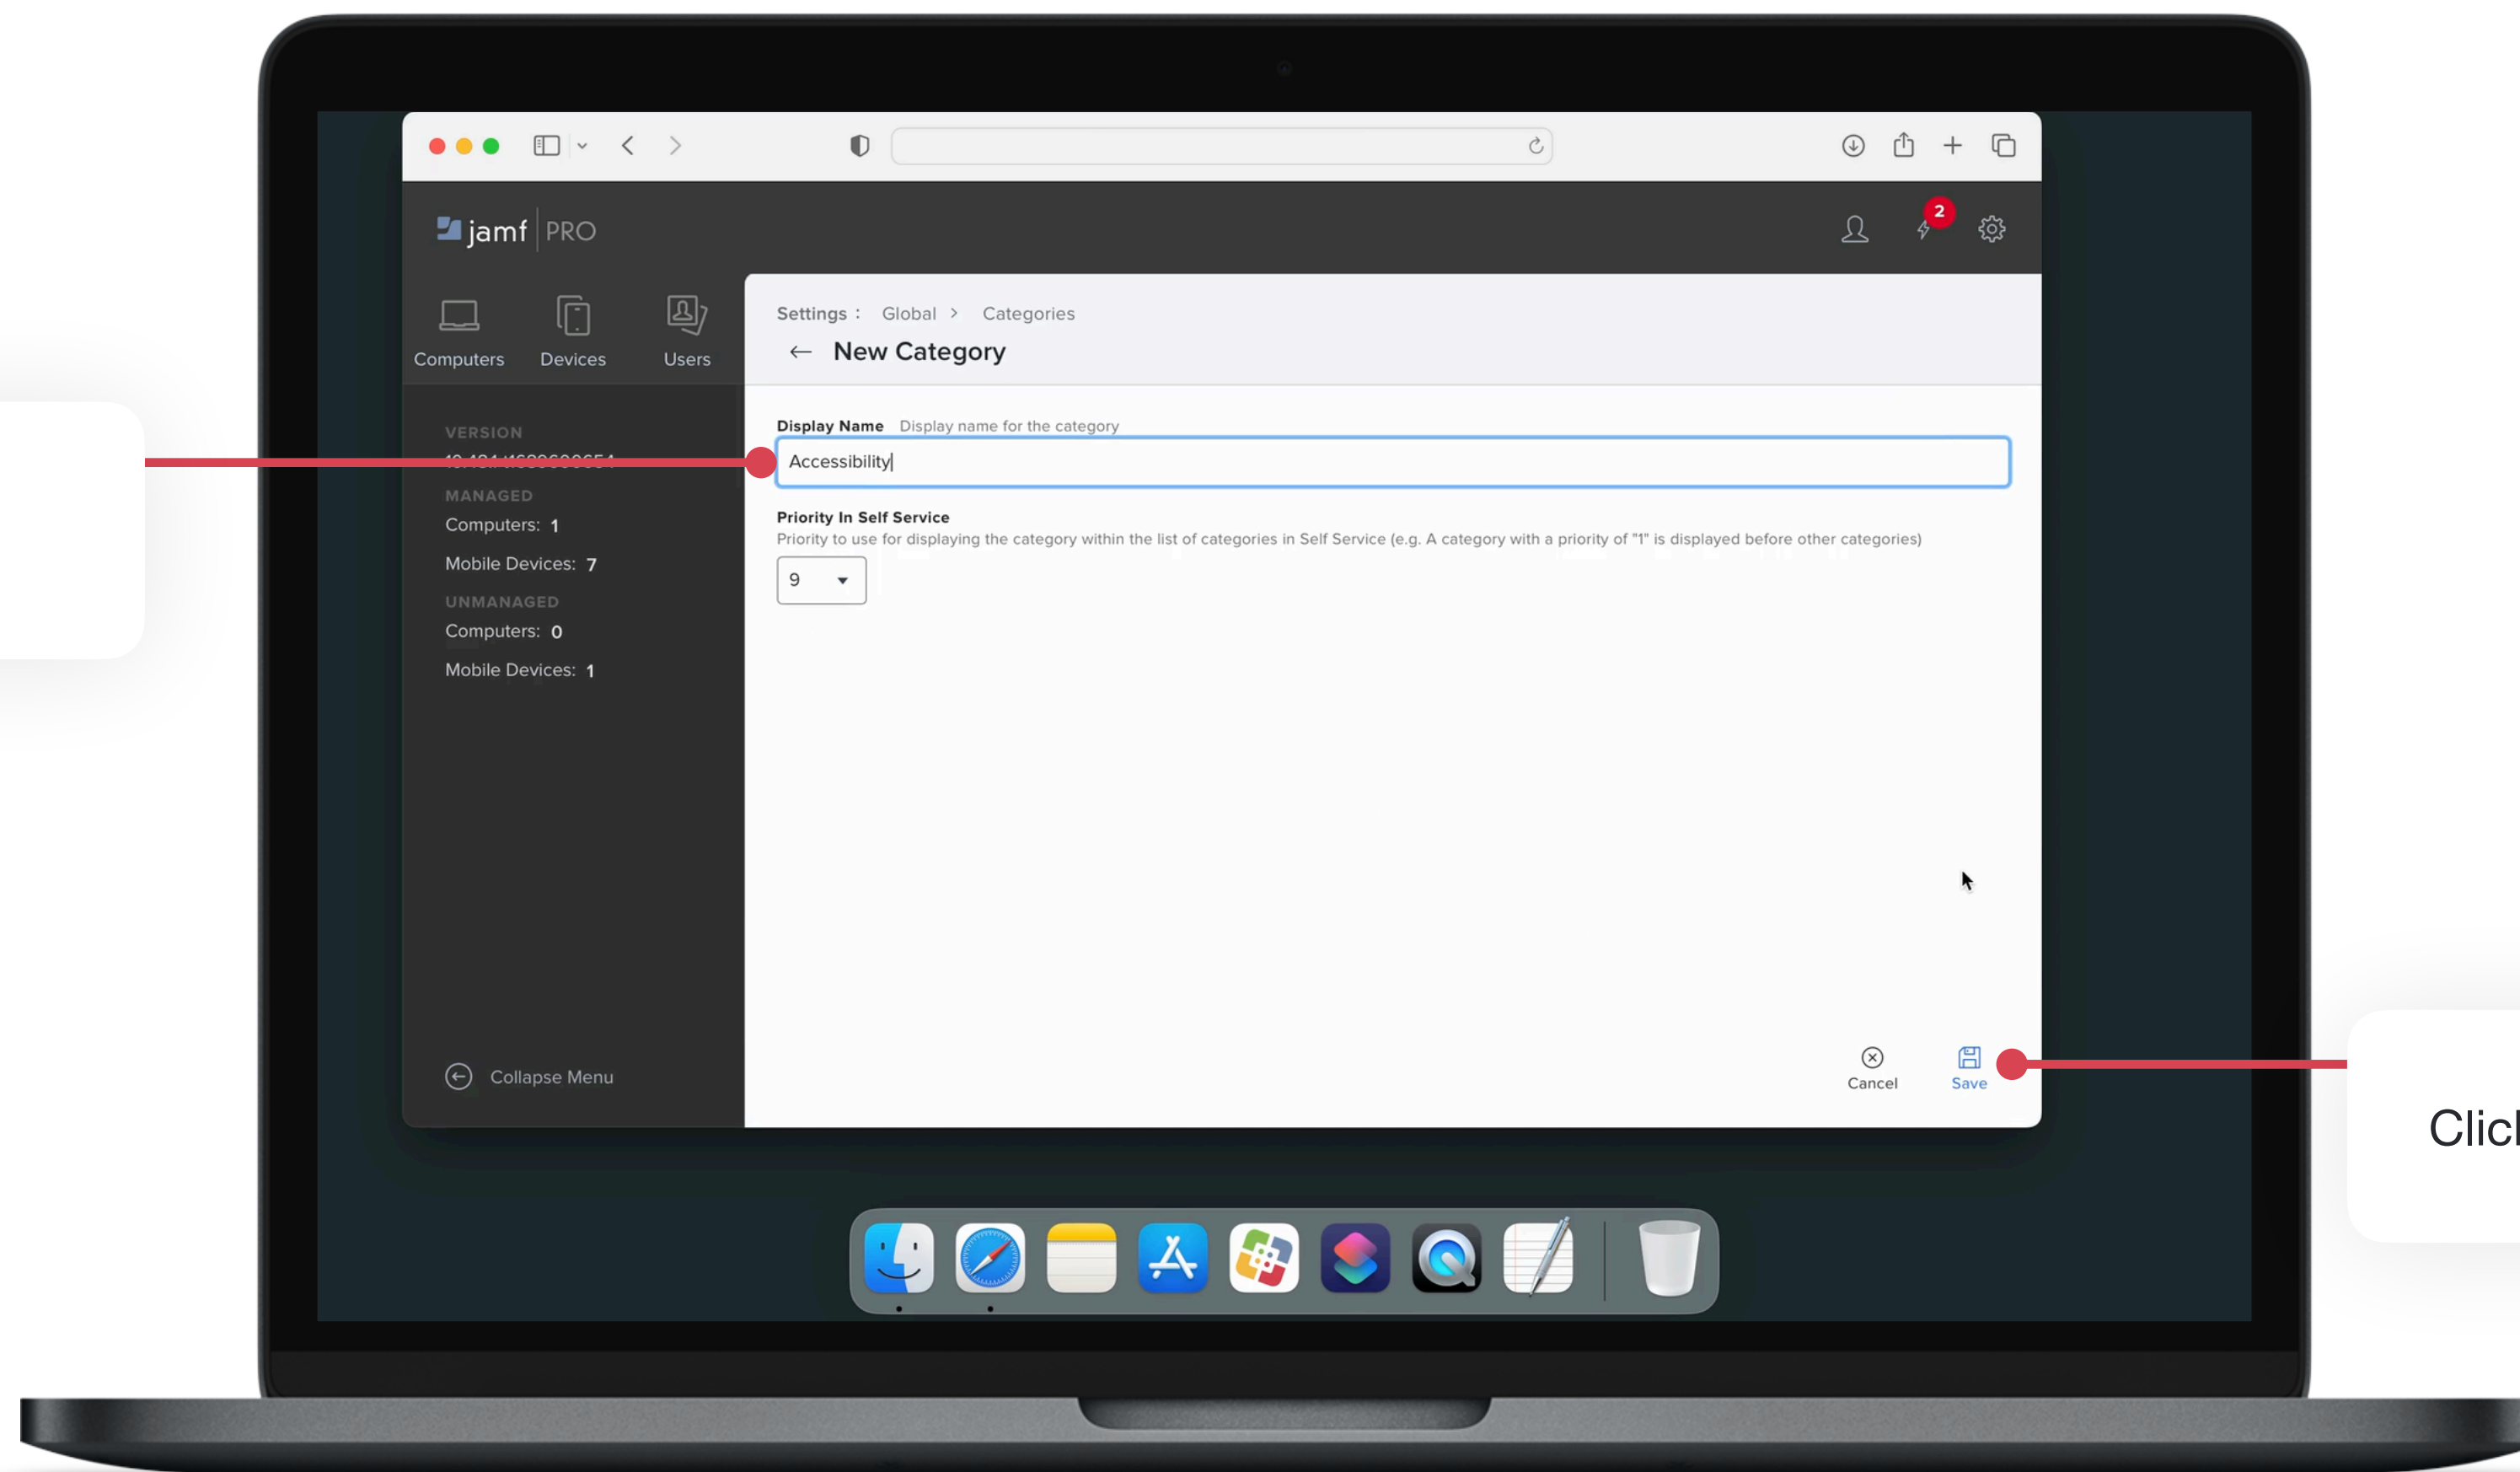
jamf PRO

2

Computers Devices Users

VERSION
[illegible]

MANAGED
Computers: 1
Mobile Devices: 7

UNMANAGED
Computers: 0
Mobile Devices: 1

Collapse Menu

Settings : Global > Categories

← New Category

Display Name Display name for the category

Accessibility

Priority In Self Service
Priority to use for displaying the category within the list of categories in Self Service (e.g. A category with a priority of "1" is displayed before other categories)

9

Cancel Save

Clic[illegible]